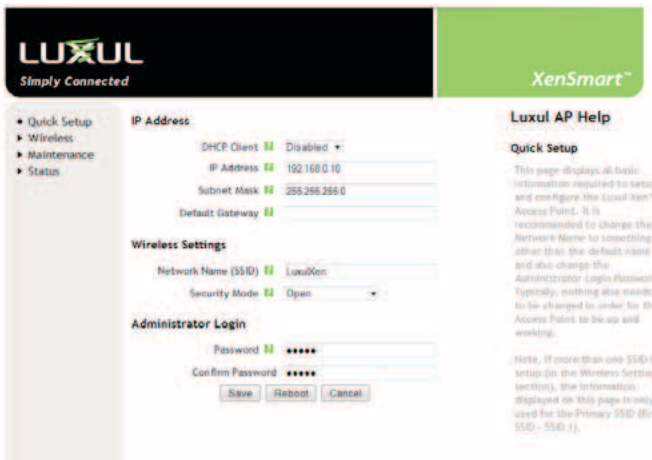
LUXUL
Simply Connected

XenSmart™

• Quick Setup
▸ Wireless
▸ Maintenance
▸ Status

IP Address

DHCP Client Disabled

IP Address 192.168.0.10

Subnet Mask 255.255.255.0

Default Gateway

Wireless Settings

Network Name (SSID) LuxulXen

Security Mode Open

Administrator Login

Password •••••

Confirm Password •••••

Save Reboot Cancel

Luxul AP Help

Quick Setup

This page displays all basic information required to setu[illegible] and configure the Luxul Xen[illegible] Access Point. It is recommended to change the Network Name to something other than the default name and also change the Administrator Login Passwor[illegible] Typically, nothing else neede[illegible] to be changed in order for th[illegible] Access Point to be up and working.

Note, if more than one SSID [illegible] setup (in the Wireless Setting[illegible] section), the information displayed on this page is onl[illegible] used for the Primary SSID (fi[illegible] SSID - SSID 1).